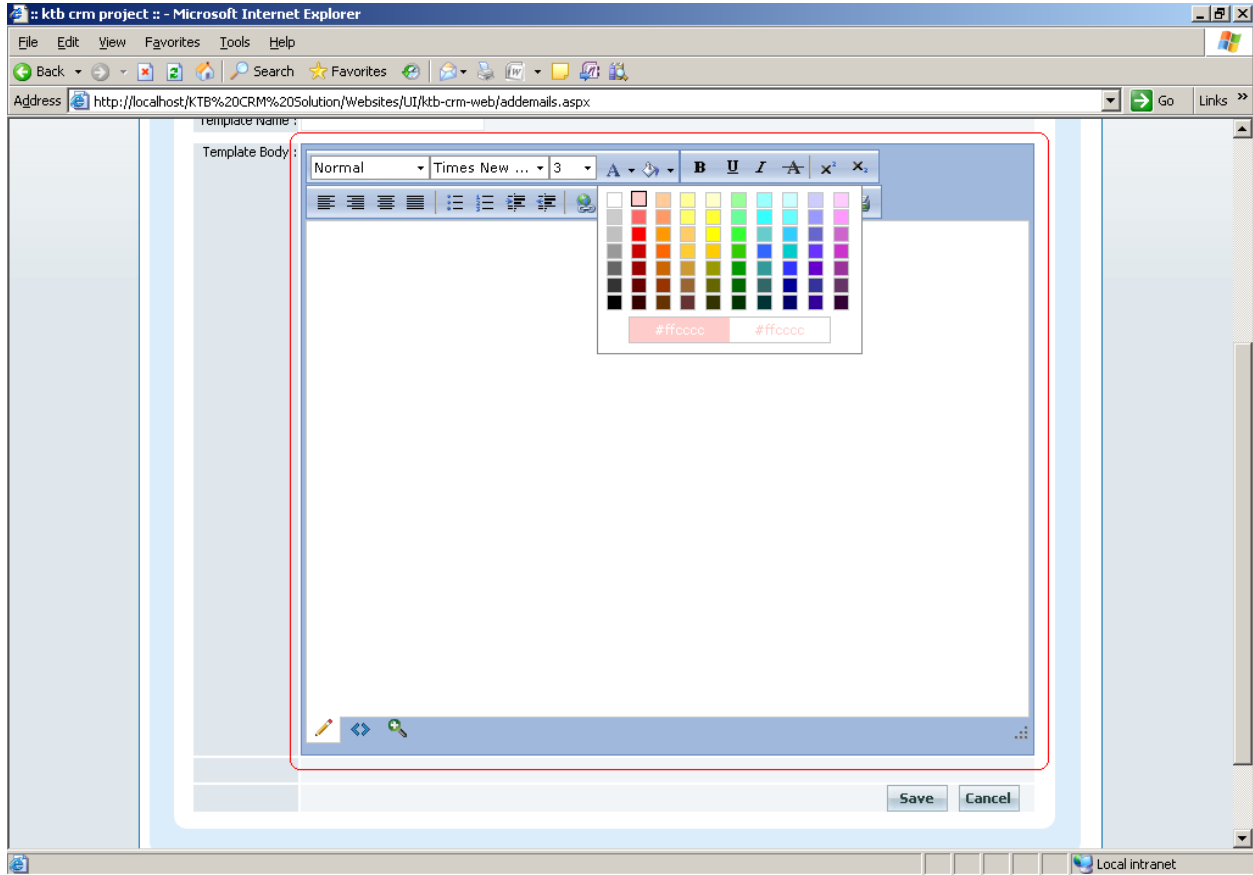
:: ktb crm project :: - Microsoft Internet Explorer

File Edit View Favorites Tools Help

Back Search Favorites

Address http://localhost/KTB%20CRM%20Solution/Websites/UI/ktb-crm-web/addemails.aspx Go Links

Template Name :

Template Body :

Normal Times New ... 3 B U I $x^2$ $x_2$

#ffcccc #ffcccc

Save Cancel

Local intranet